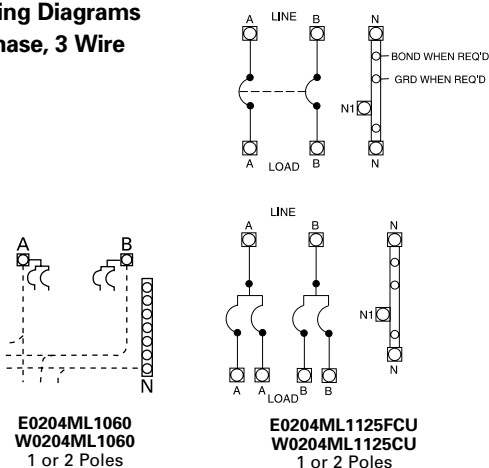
ing Diagrams
hase, 3 Wire

A LINE B N

BOND WHEN REQ'D

GRD WHEN REQ'D

N1

A LOAD B N

A B

N

E0204ML1060
W0204ML1060
1 or 2 Poles

LINE

A B N

N1

A A LOAD B B N

E0204ML1125FCU
W0204ML1125CU
1 or 2 Poles